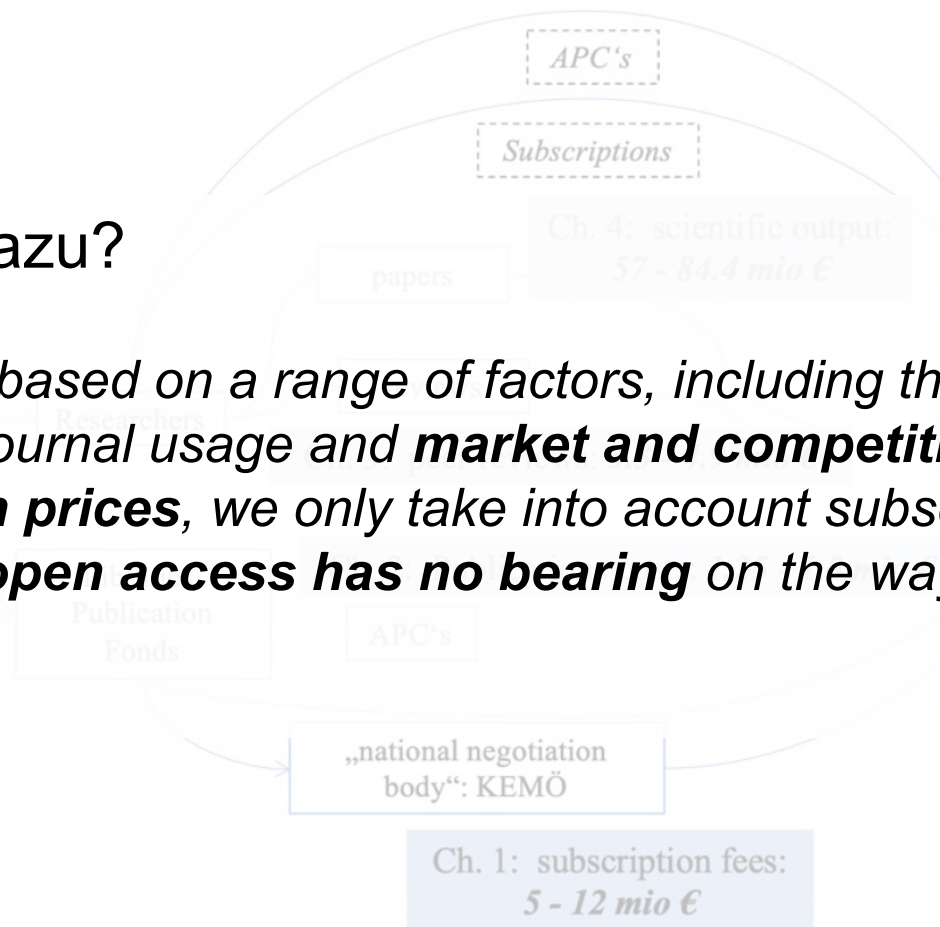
APC's

Subscriptions

azu?

Ch. 4: scientific output: 57 - 84.4 mio €

papers

based on a range of factors, including th ournal usage and **market and competiti** **n prices**, we only take into account subsc **open access has no bearing** on the wa

Researchers

Publication Fonds

APC's

„national negotiation body": KEMÖ

Ch. 1: subscription fees: 5 - 12 mio €